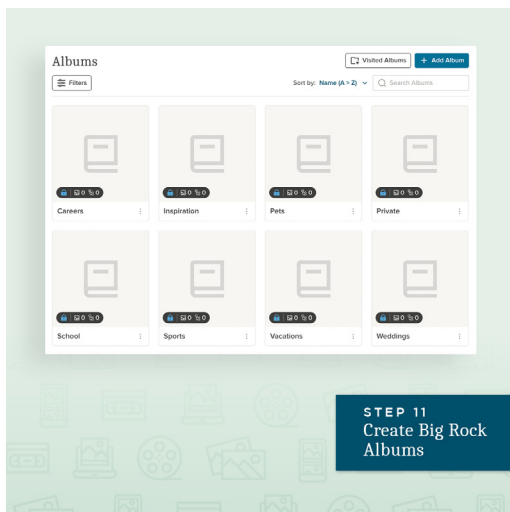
Albums

Visited Albums

+ Add Album

Filters

Sort by: Name (A > Z)

Search Albums

0 0
Careers

0 0
Inspiration

0 0
Pets

0 0
Private

0 0
School

0 0
Sports

0 0
Vacations

0 0
Weddings

STEP 11
Create Big Rock Albums